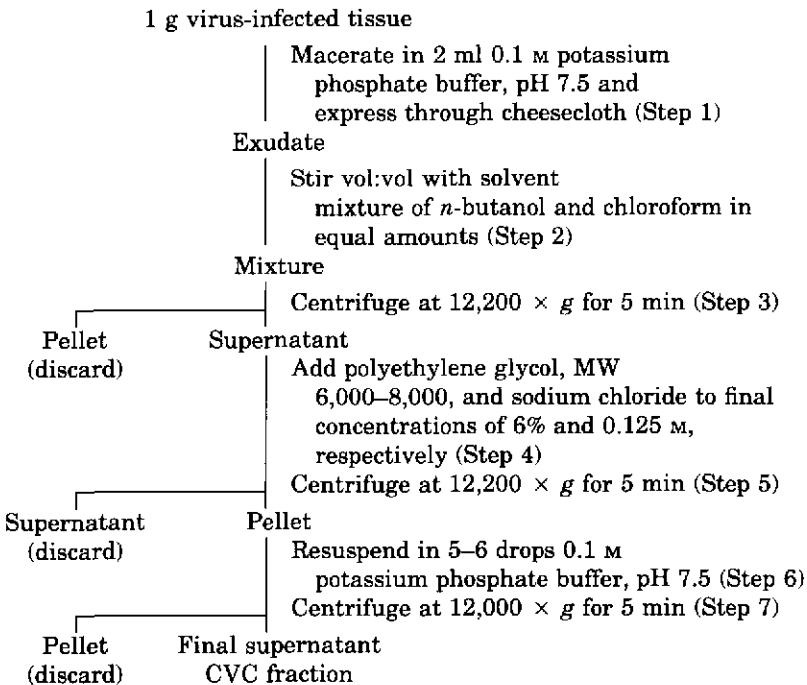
1 g virus-infected tissue

Macerate in 2 ml 0.1 M potassium phosphate buffer, pH 7.5 and express through cheesecloth (Step 1)

Exudate

Stir vol:vol with solvent mixture of $n$-butanol and chloroform in equal amounts (Step 2)

Mixture

Centrifuge at 12,200 × $g$ for 5 min (Step 3)

Pellet (discard)

Supernatant

Add polyethylene glycol, MW 6,000–8,000, and sodium chloride to final concentrations of 6% and 0.125 M, respectively (Step 4)

Centrifuge at 12,200 × $g$ for 5 min (Step 5)

Supernatant (discard)

Pellet

Resuspend in 5–6 drops 0.1 M potassium phosphate buffer, pH 7.5 (Step 6)

Centrifuge at 12,000 × $g$ for 5 min (Step 7)

Pellet (discard)

Final supernatant CVC fraction